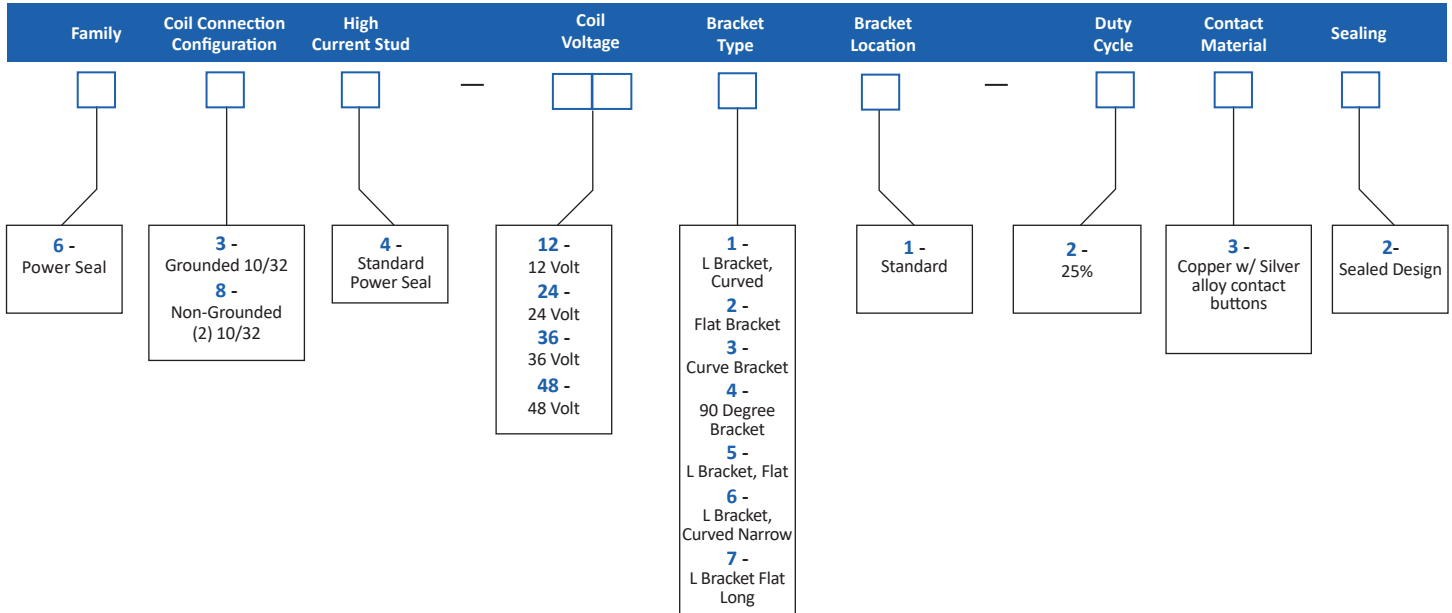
Family

Coil Connection Configuration

High Current Stud

Coil Voltage

Bracket Type

Bracket Location

Duty Cycle

Contact Material

Sealing

—

—

6 - Power Seal

3 - Grounded 10/32
8 - Non-Grounded (2) 10/32

4 - Standard Power Seal

12 - 12 Volt
24 - 24 Volt
36 - 36 Volt
48 - 48 Volt

1 - L Bracket, Curved
2 - Flat Bracket
3 - Curve Bracket
4 - 90 Degree Bracket
5 - L Bracket, Flat
6 - L Bracket, Curved Narrow
7 - L Bracket Flat Long

1 - Standard

2 - 25%

3 - Copper w/ Silver alloy contact buttons

2- Sealed Design